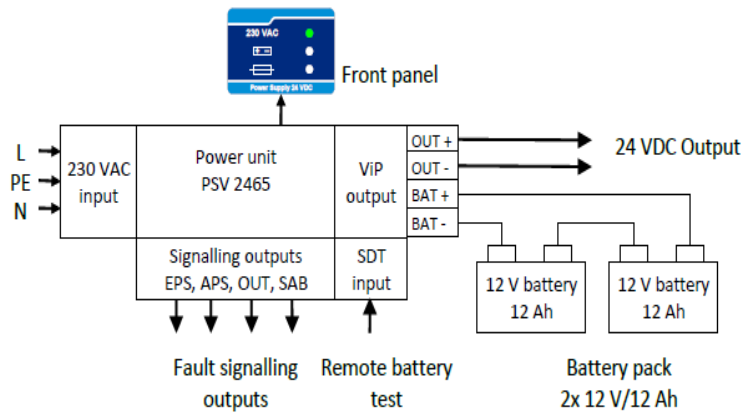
230 VAC

Power Supply 24 VDC

Front panel

L
PE
N

230 VAC input

Power unit
PSV 2465

ViP output

OUT +
OUT -
BAT +
BAT -

24 VDC Output

Signalling outputs
EPS, APS, OUT, SAB

SDT input

12 V battery
12 Ah

12 V battery
12 Ah

Fault signalling outputs

Remote battery test

Battery pack
2x 12 V/12 Ah